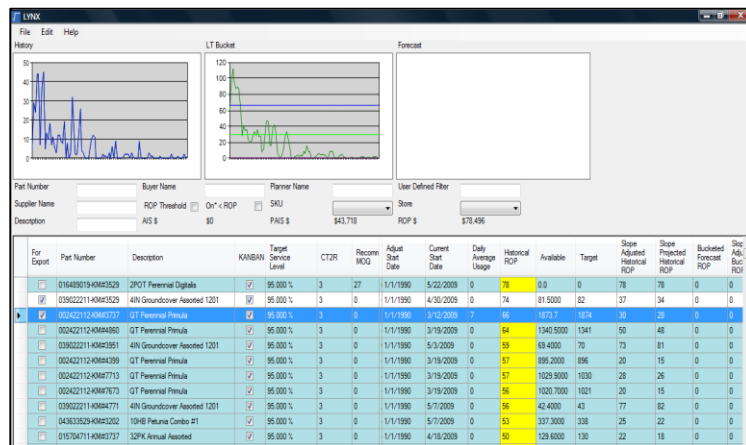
LYNX

File Edit Help

History

50
40
30
20
10
0

LT Bucket

120
100
80
60
40
20
0

Forecast

Part Number
Buyer Name
Planner Name
User Defined Filter
Supplier Name
ROP Threshold
On* < ROP
SKU
Store
Description
AIS $
$0
PAIS $
$43,718
ROP $
$78,496

| For Export | Part Number | Description | KANBAN | Target Service Level | CT2R | Recomm MOQ | Adjust Start Date | Current Start Date | Daily Average Usage | Historical ROP | Available | Target | Slope Adjusted Historical ROP | Slope Projected Historical ROP | Bucketed Forecast ROP | Slop Adju Buck ROP |
|---|---|---|---|---|---|---|---|---|---|---|---|---|---|---|---|---|
| | 016489019-KM#3529 | 2POT Perennial Digitalis | ✓ | 95.000 % | 3 | 27 | 1/1/1990 | 5/22/2009 | 0 | 78 | 0.0 | 0 | 78 | 78 | 0 | 0 |
| ✓ | 039022211-KM#3529 | 4IN Groundcover Assorted 1201 | ✓ | 95.000 % | 3 | 0 | 1/1/1990 | 4/30/2009 | 0 | 74 | 81.5000 | 82 | 37 | 34 | 0 | 0 |
| ✓ | 002422112-KM#3737 | QT Perennial Primula | ✓ | 95.000 % | 3 | 0 | 1/1/1990 | 3/12/2009 | 7 | 66 | 1873.7 | 1874 | 30 | 28 | 0 | 0 |
| | 002422112-KM#4860 | QT Perennial Primula | ✓ | 95.000 % | 3 | 0 | 1/1/1990 | 3/19/2009 | 0 | 64 | 1340.5000 | 1341 | 50 | 48 | 0 | 0 |
| | 039022211-KM#3951 | 4IN Groundcover Assorted 1201 | ✓ | 95.000 % | 3 | 0 | 1/1/1990 | 5/3/2009 | 0 | 59 | 69.4000 | 70 | 73 | 81 | 0 | 0 |
| | 002422112-KM#4399 | QT Perennial Primula | ✓ | 95.000 % | 3 | 0 | 1/1/1990 | 3/19/2009 | 0 | 57 | 895.2000 | 896 | 20 | 15 | 0 | 0 |
| | 002422112-KM#7713 | QT Perennial Primula | ✓ | 95.000 % | 3 | 0 | 1/1/1990 | 3/19/2009 | 0 | 57 | 1029.9000 | 1030 | 28 | 26 | 0 | 0 |
| | 002422112-KM#7673 | QT Perennial Primula | ✓ | 95.000 % | 3 | 0 | 1/1/1990 | 3/19/2009 | 0 | 56 | 1020.7000 | 1021 | 20 | 15 | 0 | 0 |
| | 039022211-KM#4771 | 4IN Groundcover Assorted 1201 | ✓ | 95.000 % | 3 | 0 | 1/1/1990 | 5/7/2009 | 0 | 56 | 42.4000 | 43 | 77 | 82 | 0 | 0 |
| | 043633529-KM#3202 | 10HB Petunia Combo #1 | ✓ | 95.000 % | 3 | 0 | 1/1/1990 | 5/7/2009 | 0 | 53 | 337.3000 | 338 | 25 | 22 | 0 | 0 |
| | 015704711-KM#3737 | 32PK Annual Assorted | ✓ | 95.000 % | 3 | 0 | 1/1/1990 | 4/18/2009 | 0 | 50 | 129.6000 | 130 | 22 | 18 | 0 | 0 |